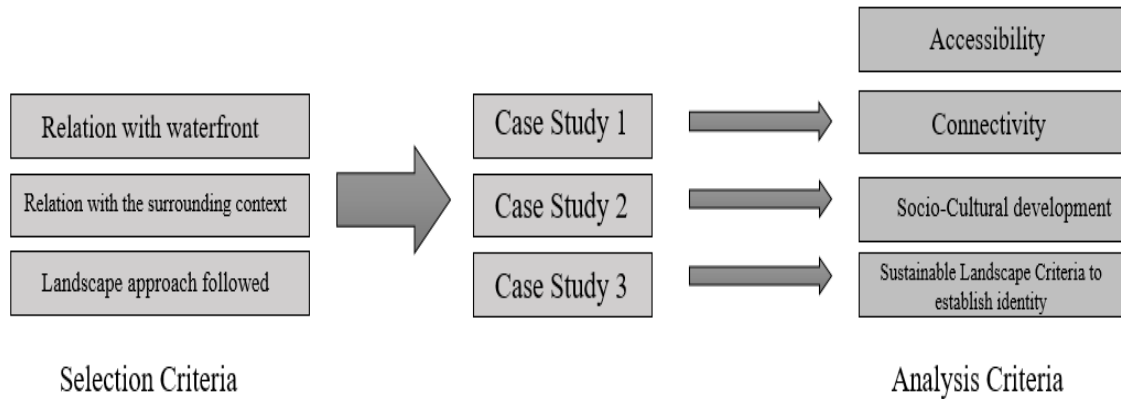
Relation with waterfront

Relation with the surrounding context

Landscape approach followed

Selection Criteria

Case Study 1

Case Study 2

Case Study 3

Accessibility

Connectivity

Socio-Cultural development

Sustainable Landscape Criteria to establish identity

Analysis Criteria